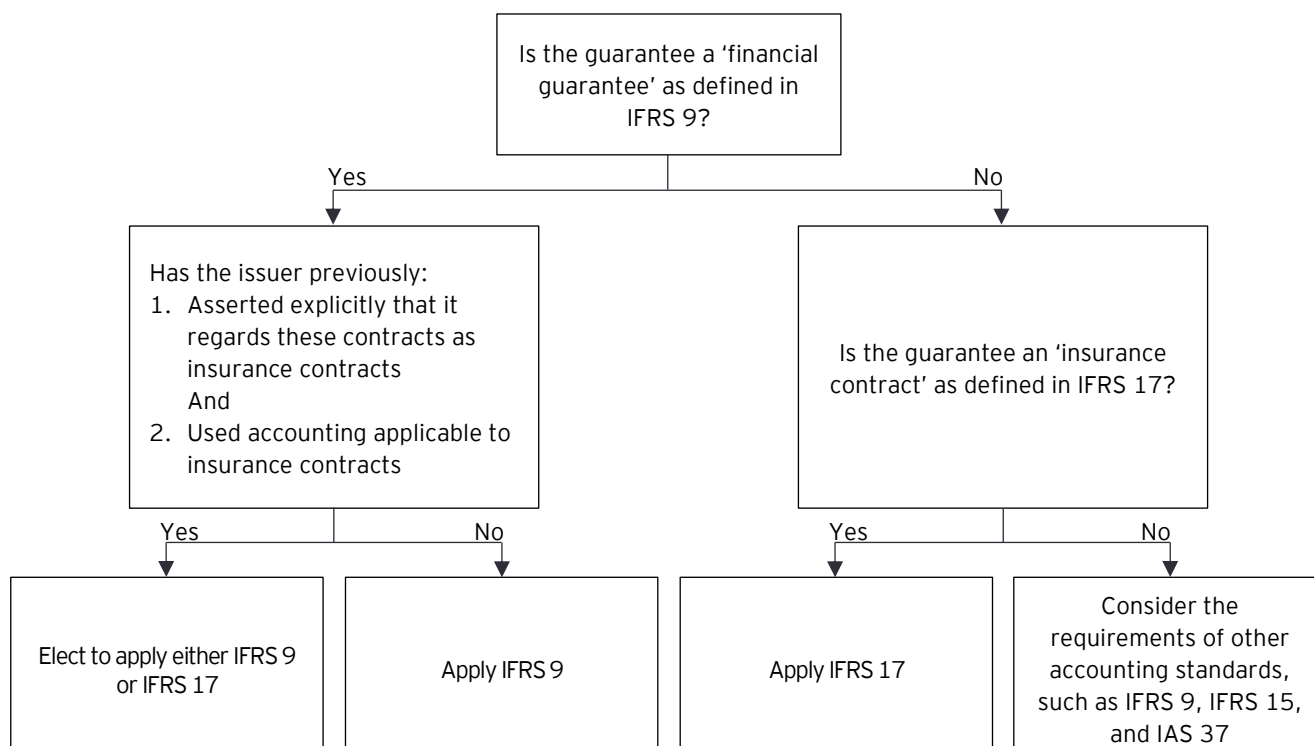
Is the guarantee a 'financial guarantee' as defined in IFRS 9?

Yes

No

Has the issuer previously:
1. Asserted explicitly that it regards these contracts as insurance contracts
And
2. Used accounting applicable to insurance contracts

Is the guarantee an 'insurance contract' as defined in IFRS 17?

Yes

No

Yes

No

Elect to apply either IFRS 9 or IFRS 17

Apply IFRS 9

Apply IFRS 17

Consider the requirements of other accounting standards, such as IFRS 9, IFRS 15, and IAS 37